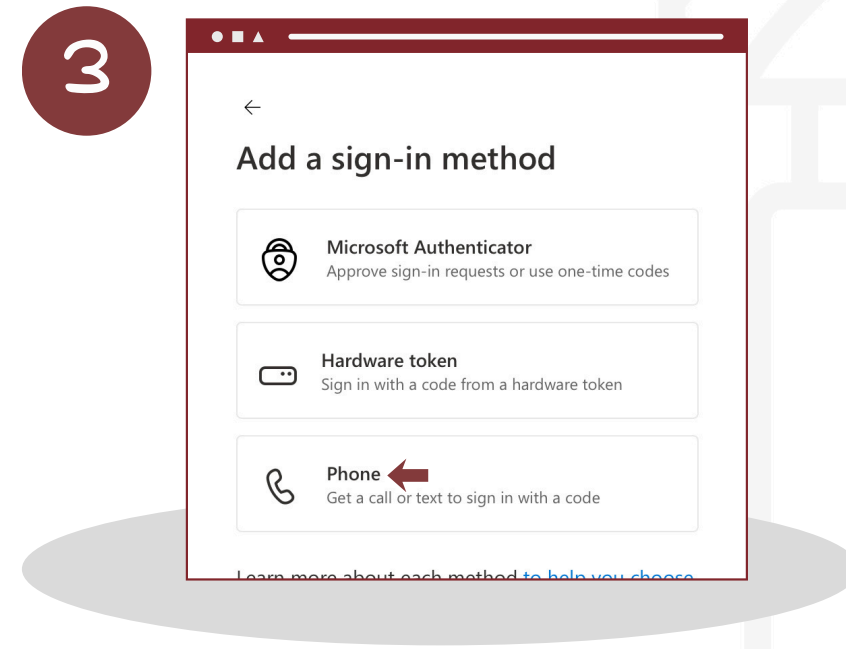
3

←

Add a sign-in method

Microsoft Authenticator
Approve sign-in requests or use one-time codes

Hardware token
Sign in with a code from a hardware token

Phone
Get a call or text to sign in with a code

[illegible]